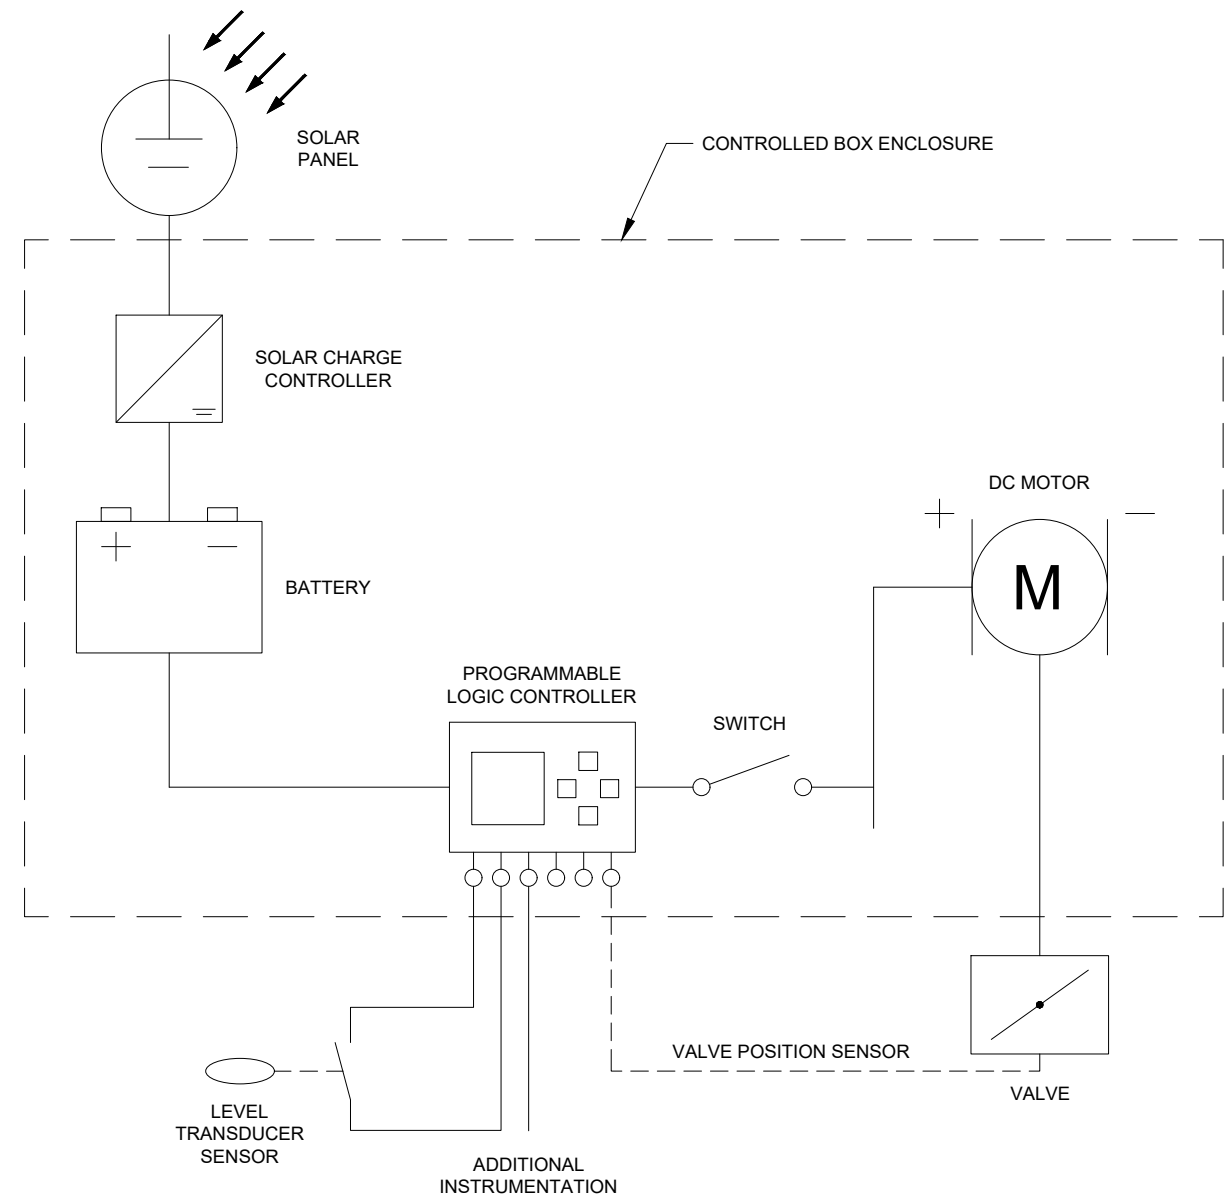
SOLAR PANEL

CONTROLLED BOX ENCLOSURE

SOLAR CHARGE CONTROLLER

BATTERY

+

—

DC MOTOR

+

—

M

PROGRAMMABLE LOGIC CONTROLLER

SWITCH

VALVE POSITION SENSOR

VALVE

LEVEL TRANSDUCER SENSOR

ADDITIONAL INSTRUMENTATION